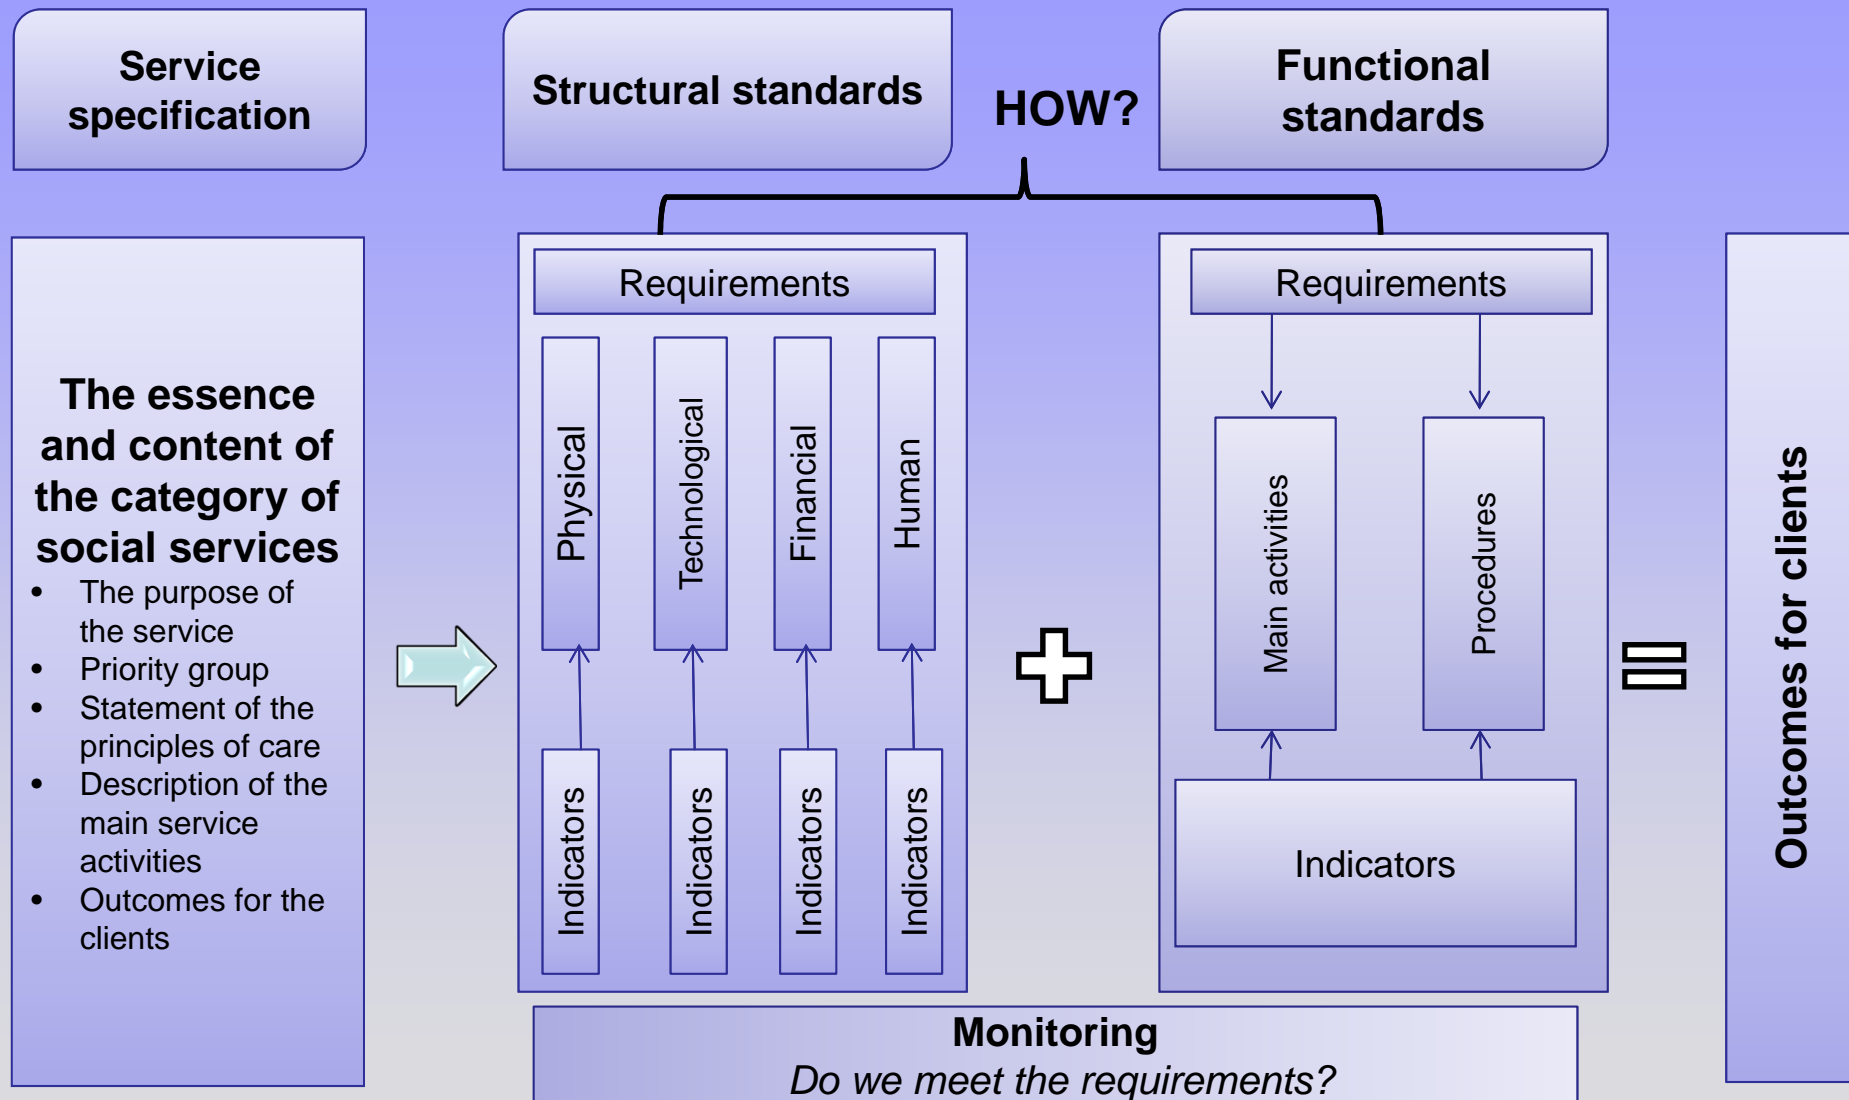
Service specification

Structural standards

HOW?

Functional standards

The essence and content of the category of social services

- The purpose of the service
- Priority group
- Statement of the principles of care
- Description of the main service activities
- Outcomes for the clients

Requirements

Physical

Technological

Financial

Human

Indicators

Indicators

Indicators

Indicators

Requirements

Main activities

Procedures

Indicators

Outcomes for clients

Monitoring

*Do we meet the requirements?*